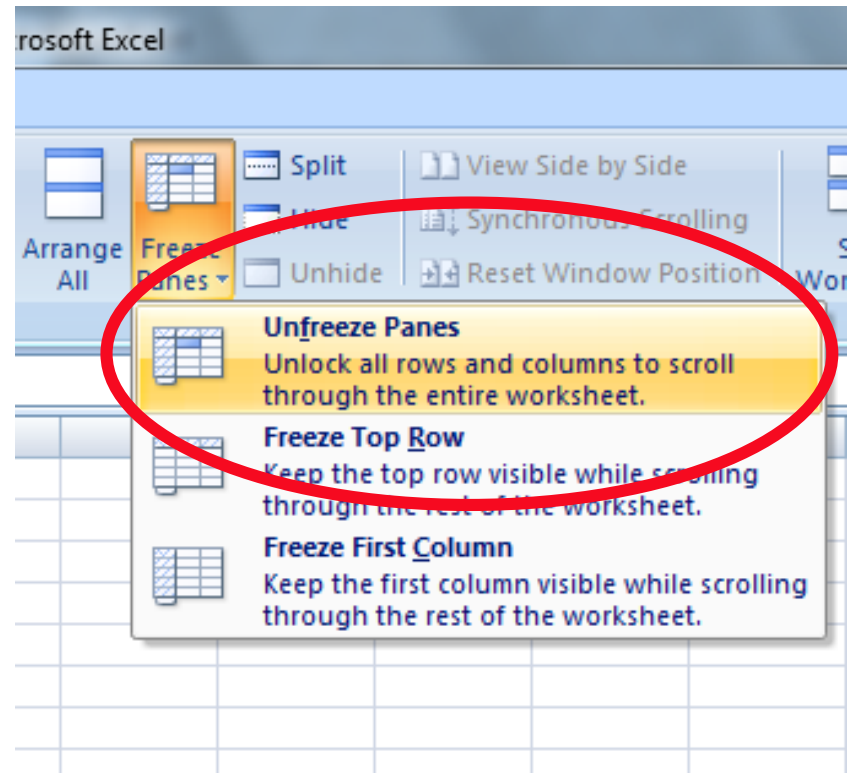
rosoft Excel

Arrange All
Freeze Panes
Split
Hide
Unhide
View Side by Side
Synchronous Scrolling
Reset Window Position
S
Wor

Unfreeze Panes
Unlock all rows and columns to scroll through the entire worksheet.

Freeze Top Row
Keep the top row visible while scrolling through the rest of the worksheet.

Freeze First Column
Keep the first column visible while scrolling through the rest of the worksheet.